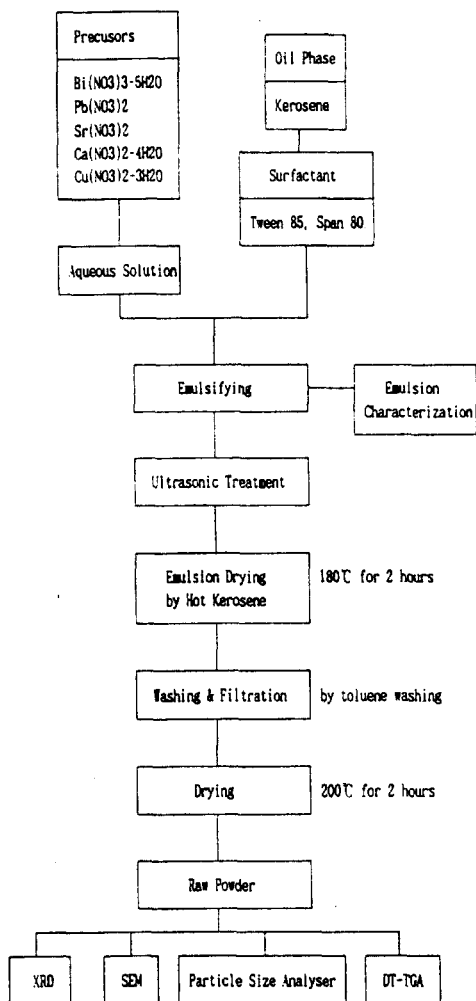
Precusors

Bi(NO3)3-5H2O
Pb(NO3)2
Sr(NO3)2
Ca(NO3)2-4H2O
Cu(NO3)2-3H2O

Oil Phase

Kerosene

Surfactant

Tween 85, Span 80

Aqueous Solution

Emulsifying

Emulsion Characterization

Ultrasonic Treatment

Emulsion Drying by Hot Kerosene

180℃ for 2 hours

Washing & Filtration

by toluene washing

Drying

200℃ for 2 hours

Raw Powder

XRD

SEM

Particle Size Analyser

DT-TGA